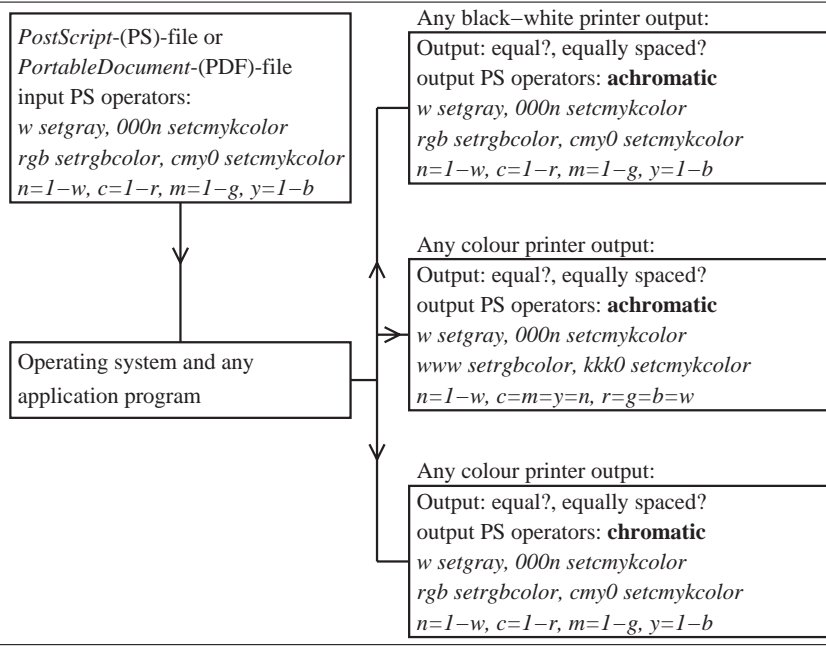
PostScript-(PS)-file or PortableDocument-(PDF)-file
input PS operators:
w setgray, 000n setcmykcolor
rgb setrgbcolor, cmy0 setcmykcolor
n=1−w, c=1−r, m=1−g, y=1−b

Operating system and any application program

Any black−white printer output:
Output: equal?, equally spaced?
output PS operators: **achromatic**
w setgray, 000n setcmykcolor
rgb setrgbcolor, cmy0 setcmykcolor
n=1−w, c=1−r, m=1−g, y=1−b

Any colour printer output:
Output: equal?, equally spaced?
output PS operators: **achromatic**
w setgray, 000n setcmykcolor
www setrgbcolor, kkk0 setcmykcolor
n=1−w, c=m=y=n, r=g=b=w

Any colour printer output:
Output: equal?, equally spaced?
output PS operators: **chromatic**
w setgray, 000n setcmykcolor
rgb setrgbcolor, cmy0 setcmykcolor
n=1−w, c=1−r, m=1−g, y=1−b